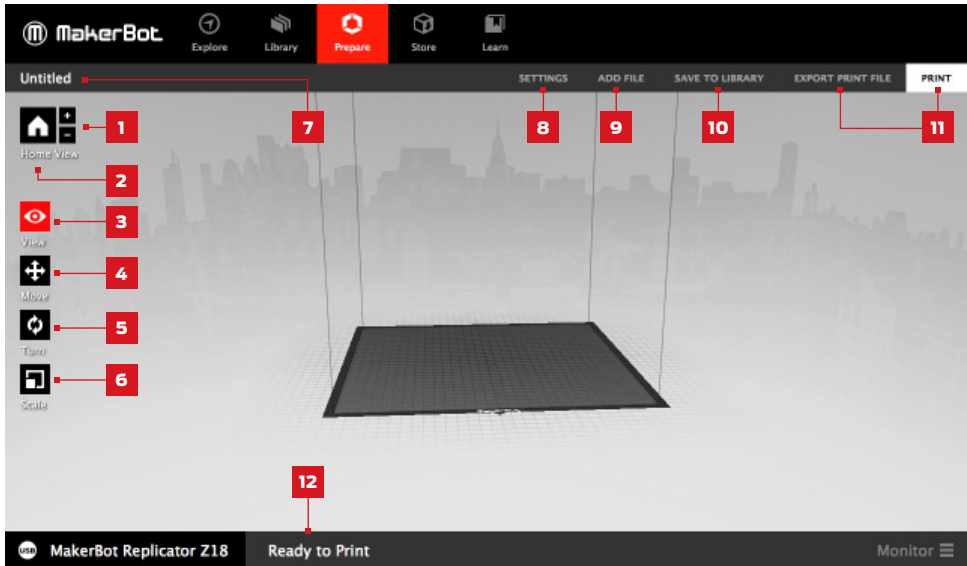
MakerBot Explore Library Prepare Store Learn

Untitled

SETTINGS ADD FILE SAVE TO LIBRARY EXPORT PRINT FILE PRINT

7 8 9 10 11

+
-
1
Home View
2
View
3
Move
4
Turn
5
Scale
6

12

USB MakerBot Replicator Z18 Ready to Print Monitor